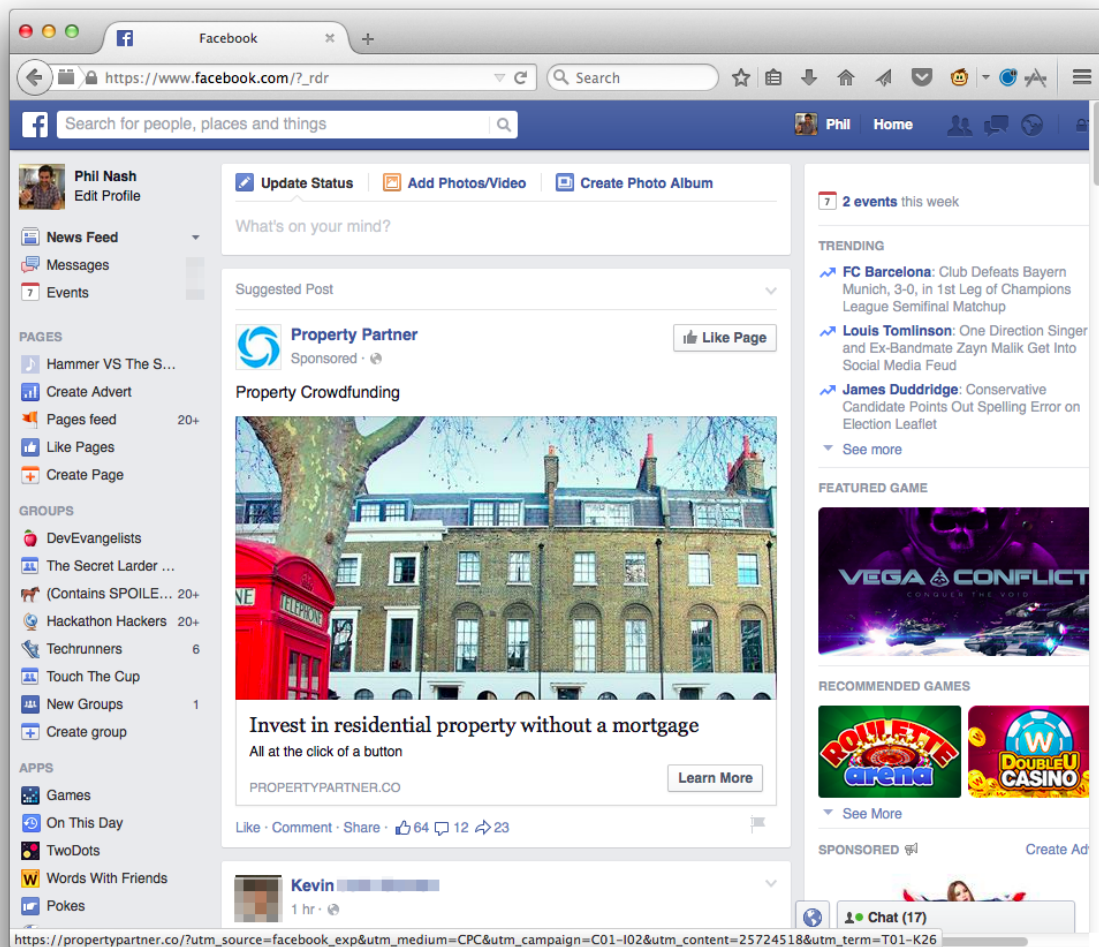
Facebook

https://www.facebook.com/?_rdr

Search

Search for people, places and things

Phil Home

Phil Nash
Edit Profile

News Feed
Messages
Events

PAGES
Hammer VS The S...
Create Advert
Pages feed 20+
Like Pages
Create Page

GROUPS
DevEvangelists
The Secret Larder ...
(Contains SPOILE... 20+
Hackathon Hackers 20+
Techrunners 6
Touch The Cup
New Groups 1
Create group

APPS
Games
On This Day
TwoDots
Words With Friends
Pokes

Update Status
Add Photos/Video
Create Photo Album

What's on your mind?

Suggested Post

Property Partner
Sponsored ·

Like Page

Property Crowdfunding

TELEPHONE

Invest in residential property without a mortgage
All at the click of a button

PROPERTYPARTNER.CO

Learn More

Like · Comment · Share · 64 12 23

Kevin
1 hr ·

2 events this week

TRENDING
FC Barcelona: Club Defeats Bayern Munich, 3-0, in 1st Leg of Champions League Semifinal Matchup
Louis Tomlinson: One Direction Singer and Ex-Bandmate Zayn Malik Get Into Social Media Feud
James Duddridge: Conservative Candidate Points Out Spelling Error on Election Leaflet
See more

FEATURED GAME
VEGA CONFLICT
CONQUER THE VOID

RECOMMENDED GAMES
ROULETTE arena
DoubleU CASINO
See More

SPONSORED
Create Ad

Chat (17)

https://propertypartner.co/?utm_source=facebook_exp&utm_medium=CPC&utm_campaign=C01-I02&utm_content=25724518&utm_term=T01-K26